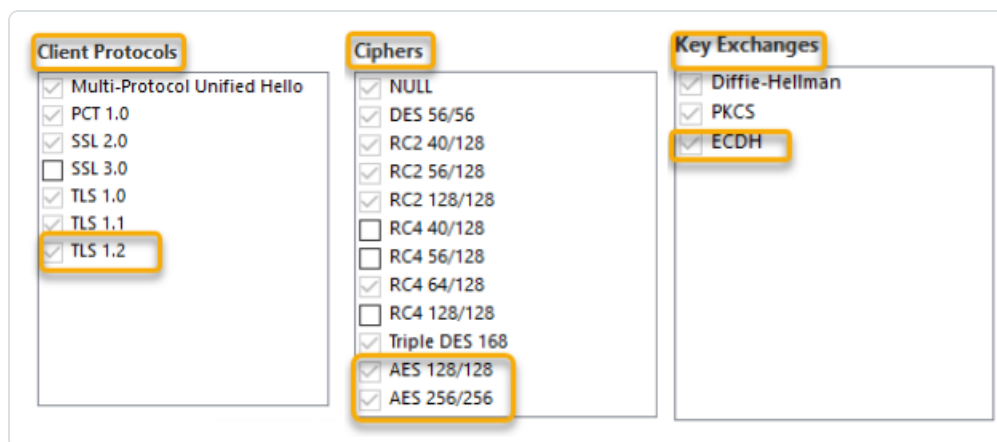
Client Protocols

Multi-Protocol Unified Hello
PCT 1.0
SSL 2.0
SSL 3.0
TLS 1.0
TLS 1.1
TLS 1.2

Ciphers

NULL
DES 56/56
RC2 40/128
RC2 56/128
RC2 128/128
RC4 40/128
RC4 56/128
RC4 64/128
RC4 128/128
Triple DES 168
AES 128/128
AES 256/256

Key Exchanges

Diffie-Hellman
PKCS
ECDH